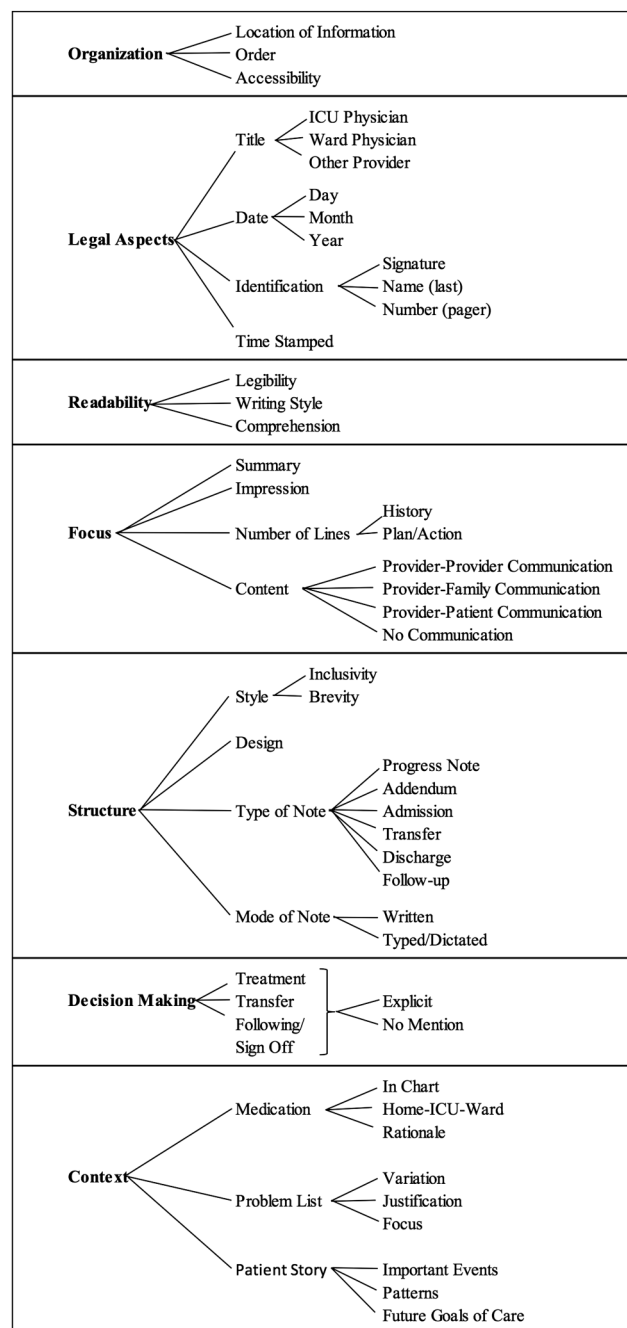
Organization
Location of Information
Order
Accessibility

Legal Aspects
Title
ICU Physician
Ward Physician
Other Provider
Date
Day
Month
Year
Identification
Signature
Name (last)
Number (pager)
Time Stamped

Readability
Legibility
Writing Style
Comprehension

Focus
Summary
Impression
Number of Lines
History
Plan/Action
Content
Provider-Provider Communication
Provider-Family Communication
Provider-Patient Communication
No Communication

Structure
Style
Inclusivity
Brevity
Design
Type of Note
Progress Note
Addendum
Admission
Transfer
Discharge
Follow-up
Mode of Note
Written
Typed/Dictated

Decision Making
Treatment
Transfer
Following/ Sign Off
Explicit
No Mention

Context
Medication
In Chart
Home-ICU-Ward
Rationale
Problem List
Variation
Justification
Focus
Patient Story
Important Events
Patterns
Future Goals of Care